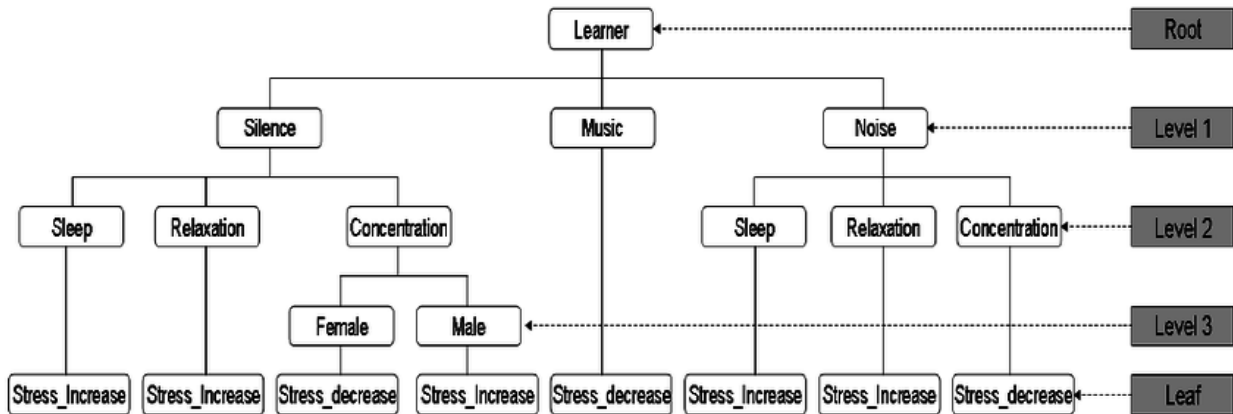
Learner

Root

Silence

Music

Noise

Level 1

Sleep

Relaxation

Concentration

Sleep

Relaxation

Concentration

Level 2

Female

Male

Level 3

Stress_Increase

Stress_Increase

Stress_decrease

Stress_Increase

Stress_decrease

Stress_Increase

Stress_Increase

Stress_decrease

Leaf